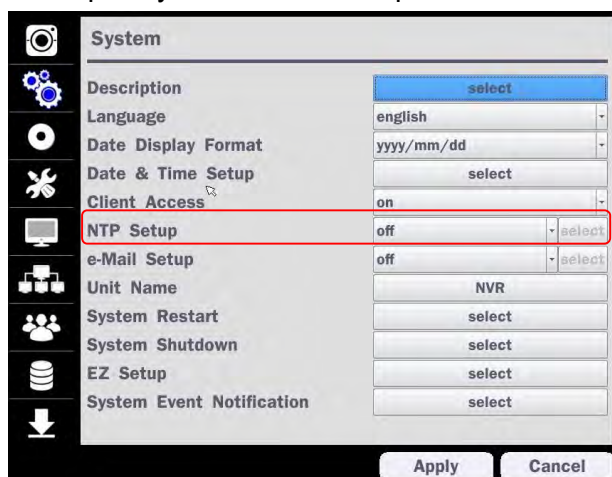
System

| | |
|---|---|
| Description | select |
| Language | english |
| Date Display Format | yyyy/mm/dd |
| Date & Time Setup | select |
| Client Access | on |
| NTP Setup | off select |
| e-Mail Setup | off select |
| Unit Name | NVR |
| System Restart | select |
| System Shutdown | select |
| EZ Setup | select |
| System Event Notification | select |

Apply Cancel